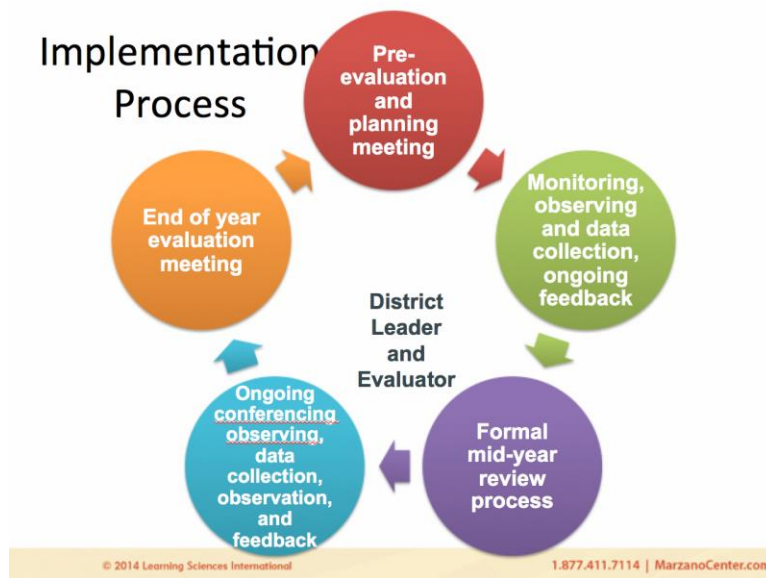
Implementation Process

Pre-evaluation and planning meeting

Monitoring, observing and data collection, ongoing feedback

Formal mid-year review process

Ongoing conferencing observing, data collection, observation, and feedback

End of year evaluation meeting

District Leader and Evaluator

© 2014 Learning Sciences International

1.877.411.7114 | MarzanoCenter.com